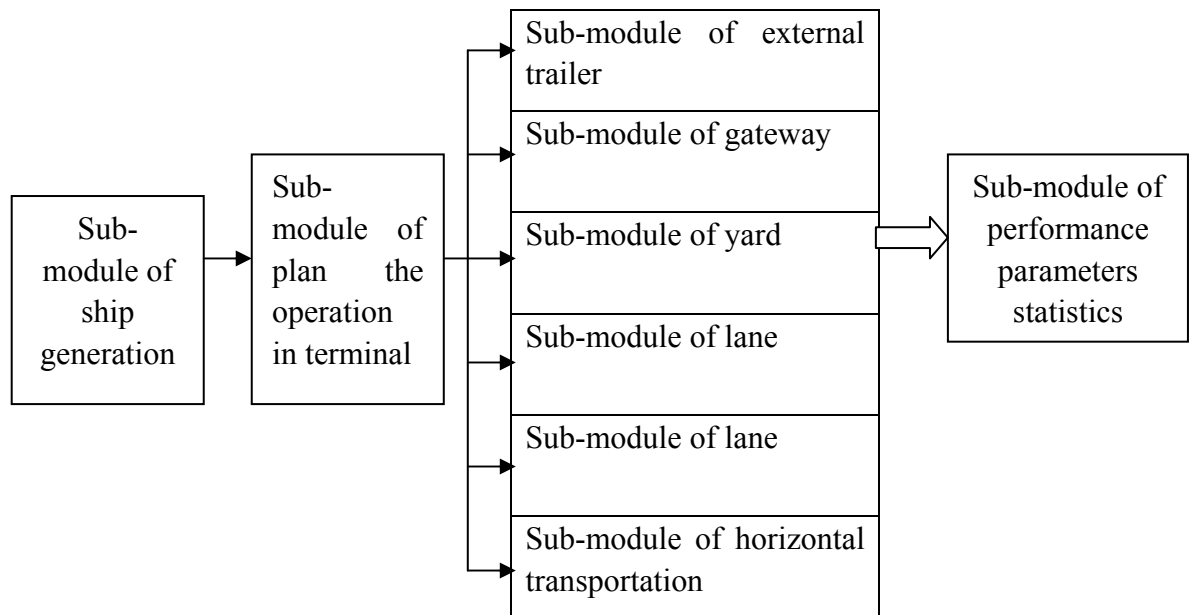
Sub-module of ship generation

Sub-module of plan the operation in terminal

Sub-module of external trailer

Sub-module of gateway

Sub-module of yard

Sub-module of lane

Sub-module of lane

Sub-module of horizontal transportation

Sub-module of performance parameters statistics